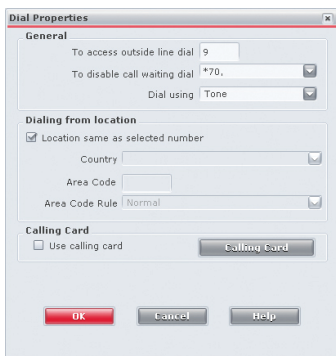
Dial Properties

General

To access outside line dial 9

To disable call waiting dial *70,

Dial using Tone

Dialing from location

Location same as selected number

Country

Area Code

Area Code Rule Normal

Calling Card

Use calling card

Calling Card

OK

Cancel

Help